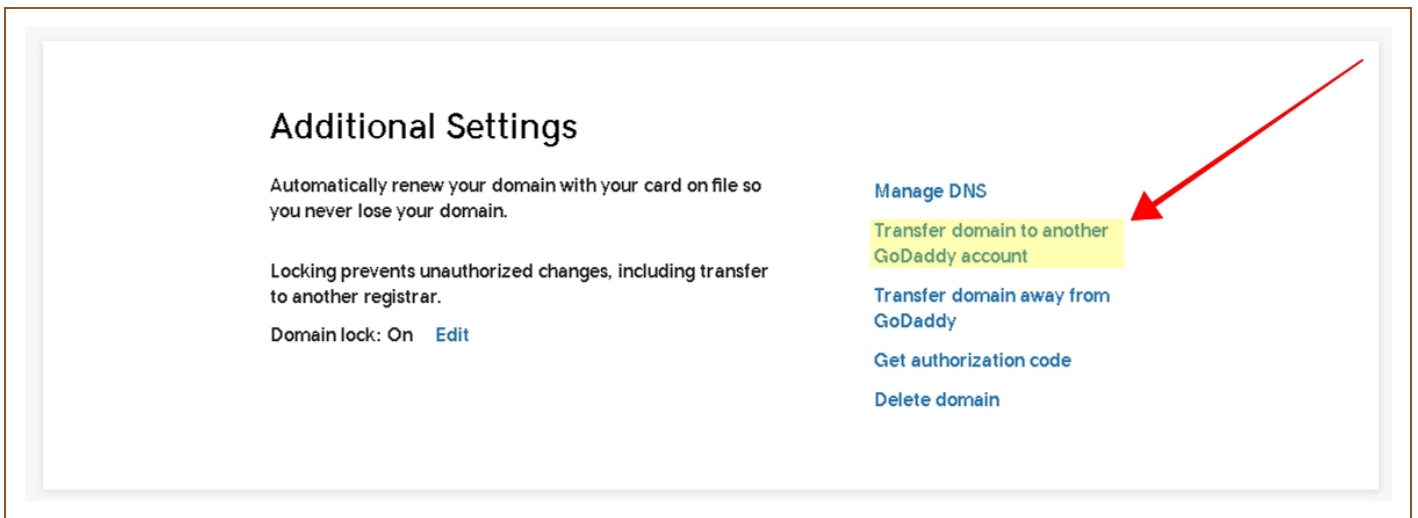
Additional Settings

Automatically renew your domain with your card on file so you never lose your domain.

Locking prevents unauthorized changes, including transfer to another registrar.

Domain lock: On Edit

Manage DNS

Transfer domain to another GoDaddy account

Transfer domain away from GoDaddy

Get authorization code

Delete domain